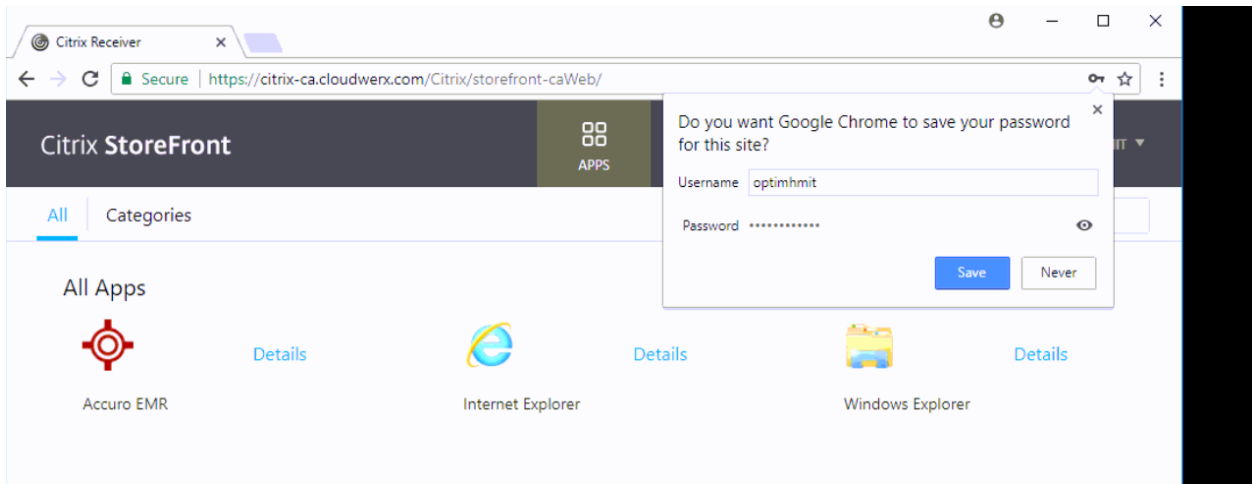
Citrix Receiver ×

Secure | https://citrix-ca.cloudwerx.com/Citrix/storefront-caWeb/

Citrix StoreFront

APPS

IT ▾

Do you want Google Chrome to save your password for this site?

×

Username optimhmit

Password •••••••••••••

Save Never

All Categories

All Apps

Details

Accuro EMR

Details

Internet Explorer

Details

Windows Explorer